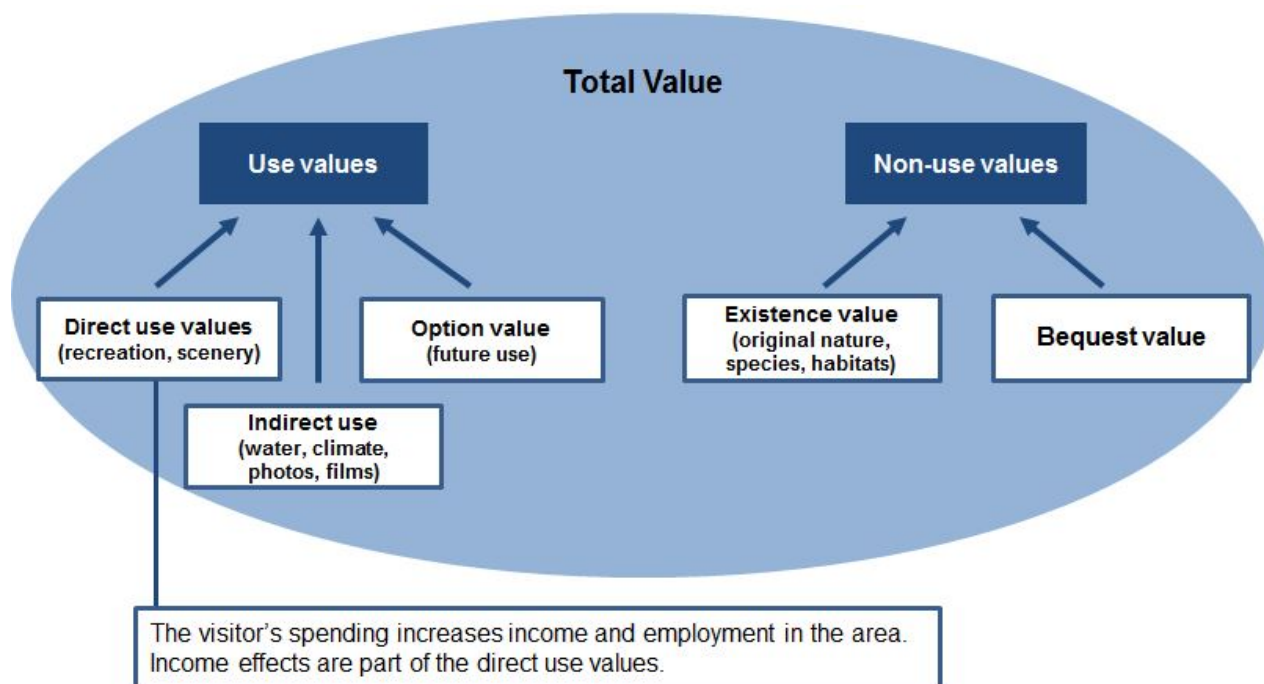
Total Value

Use values

Non-use values

Direct use values (recreation, scenery)

Option value (future use)

Indirect use (water, climate, photos, films)

Existence value (original nature, species, habitats)

Bequest value

The visitor’s spending increases income and employment in the area. Income effects are part of the direct use values.